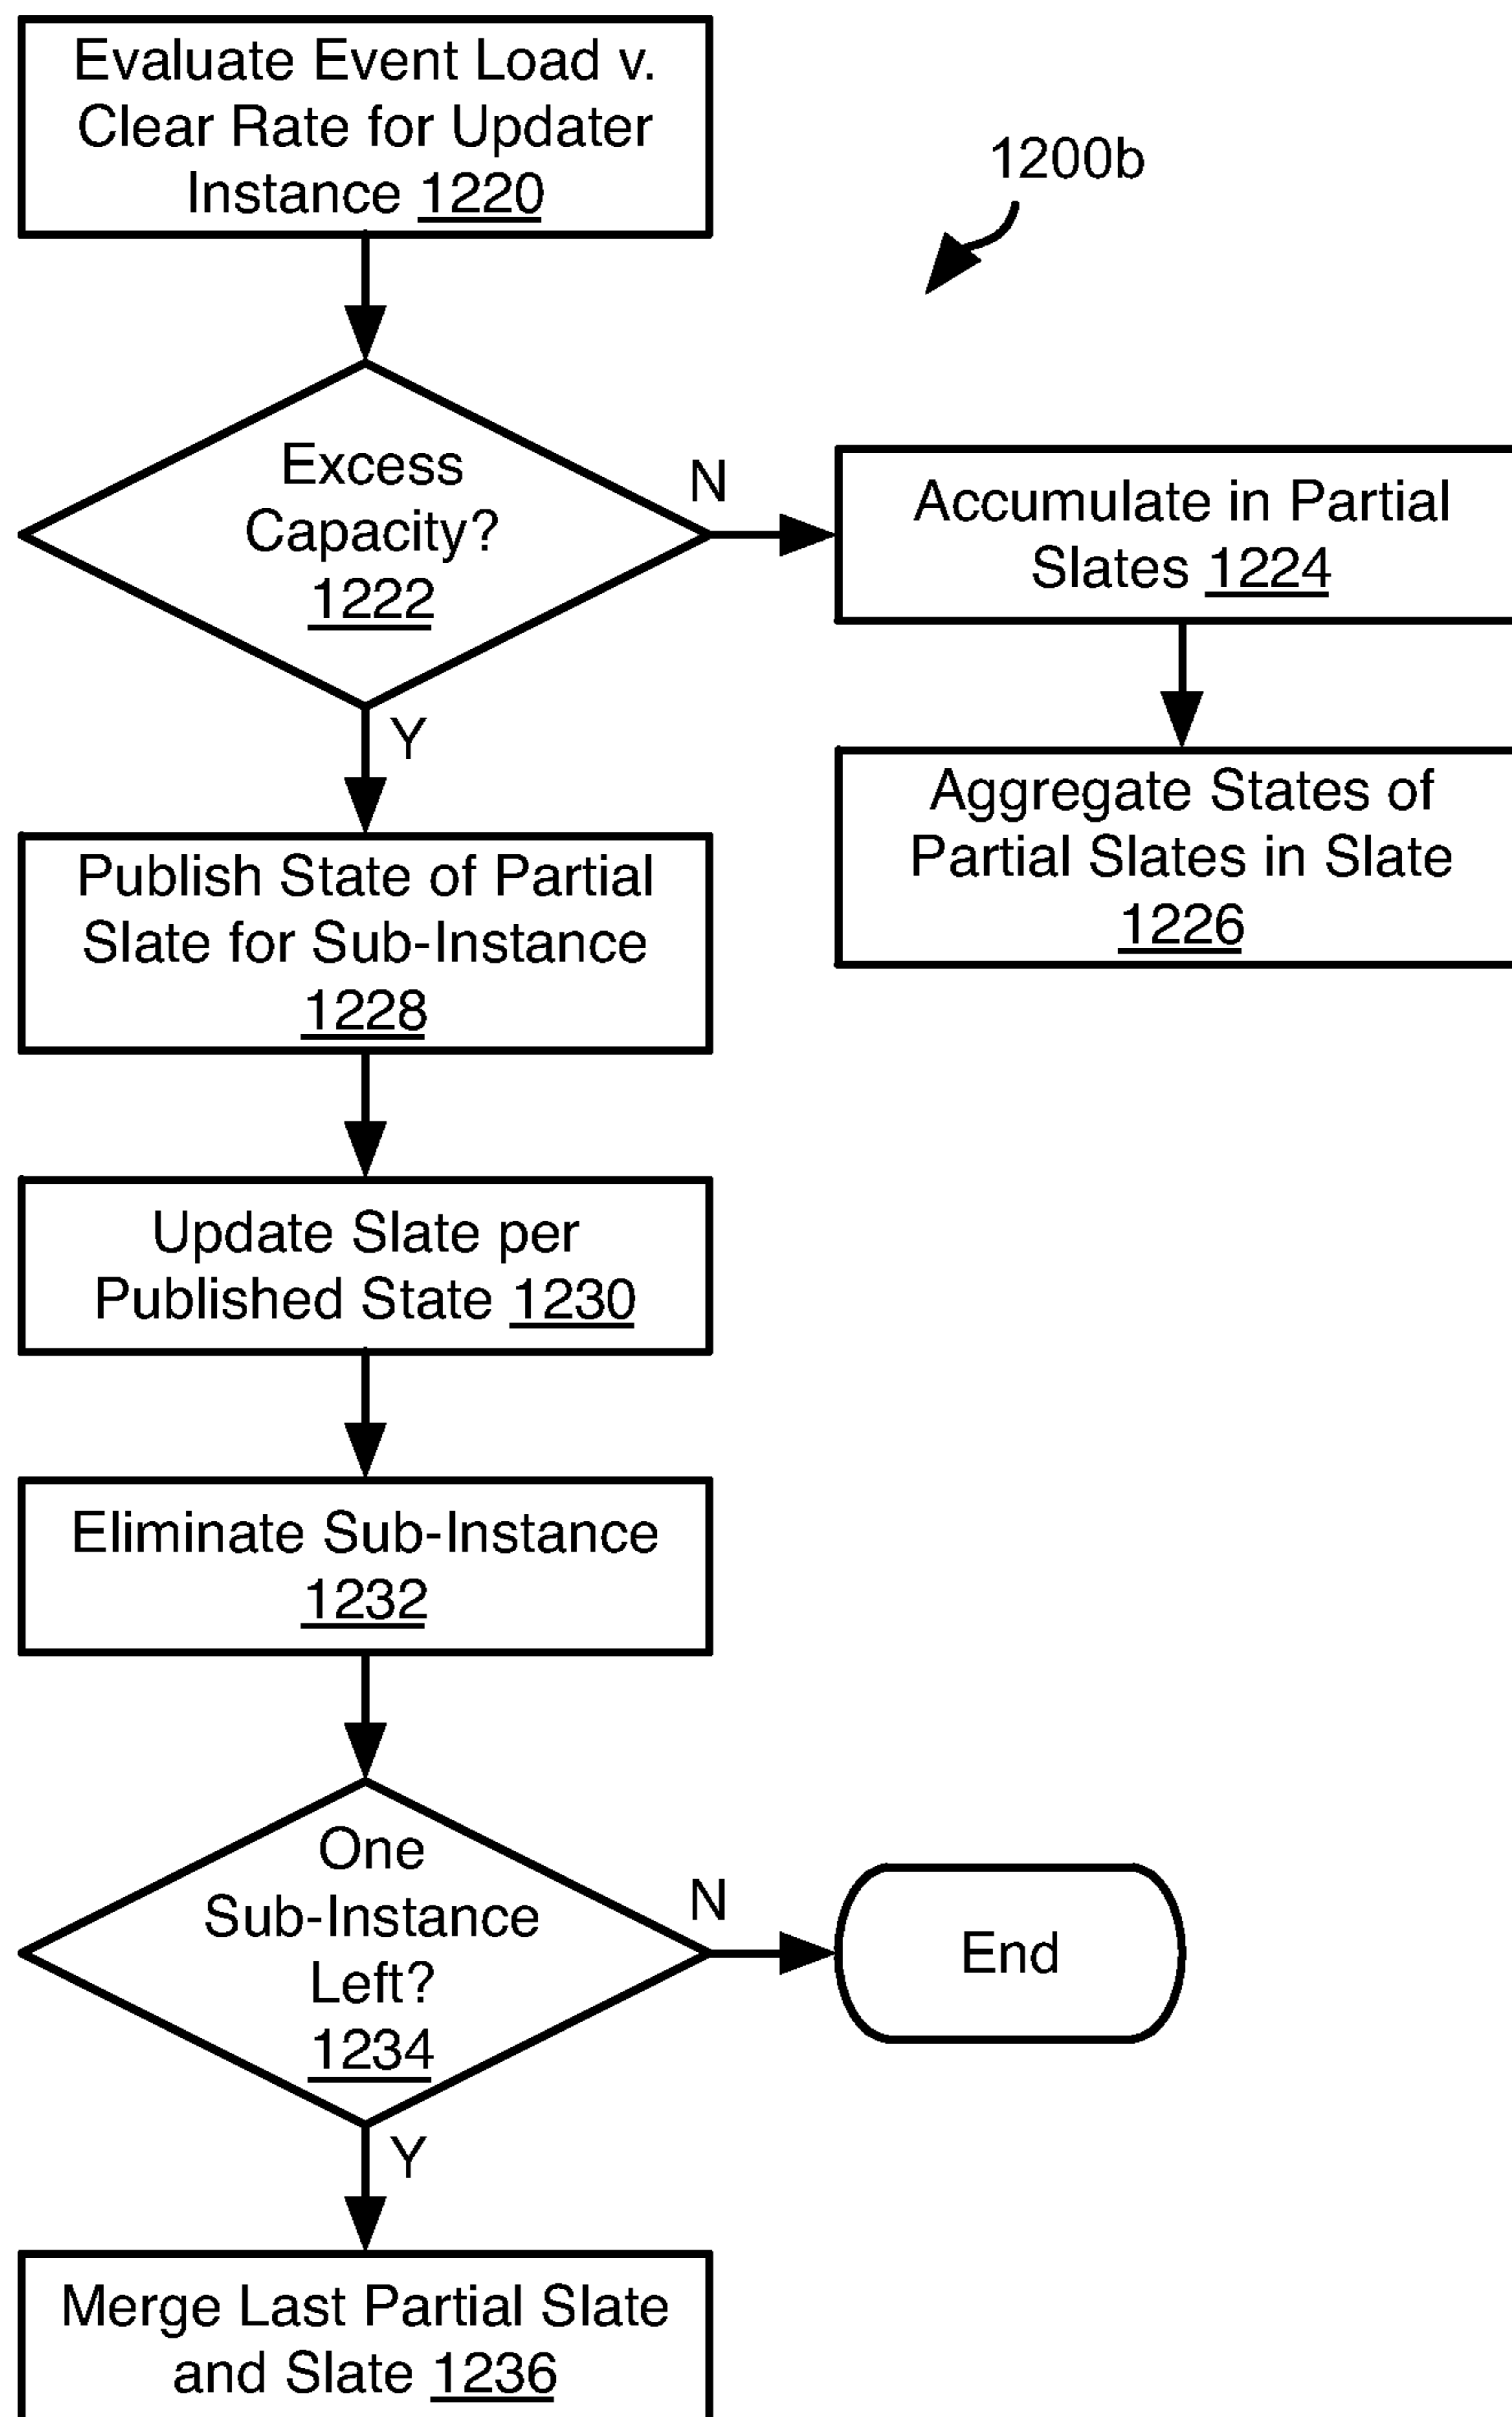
Evaluate Event Load v. Clear Rate for Updater Instance 1220

1200b

Excess Capacity? 1222

N

Accumulate in Partial Slates 1224

Y

Aggregate States of Partial Slates in Slate 1226

Publish State of Partial Slate for Sub-Instance 1228

Update Slate per Published State 1230

Eliminate Sub-Instance 1232

One Sub-Instance Left? 1234

N

End

Y

Merge Last Partial Slate and Slate 1236